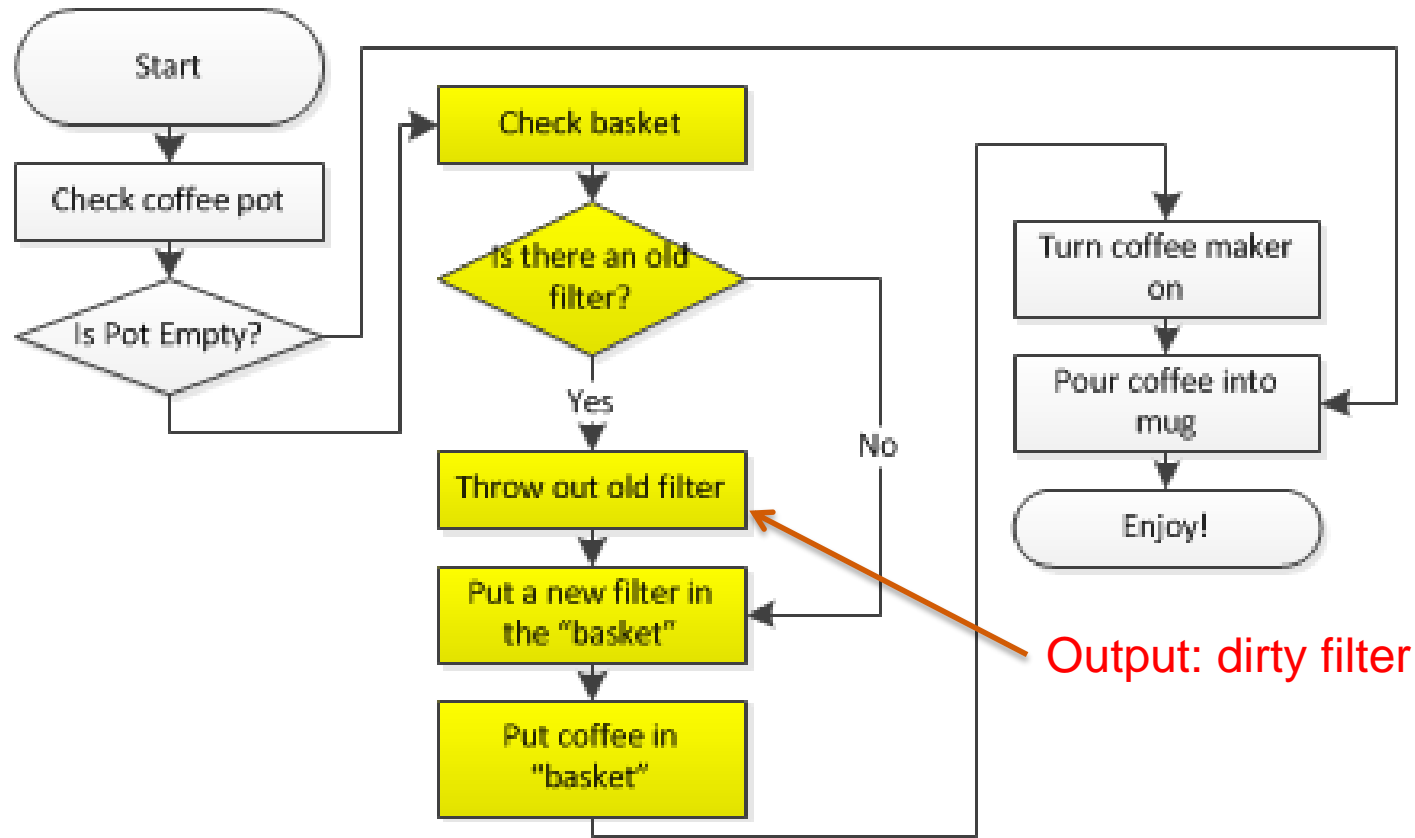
Start

Check coffee pot

Is Pot Empty?

Check basket

Is there an old filter?

Yes

No

Throw out old filter

Put a new filter in the “basket”

Put coffee in “basket”

Turn coffee maker on

Pour coffee into mug

Enjoy!

Output: dirty filter